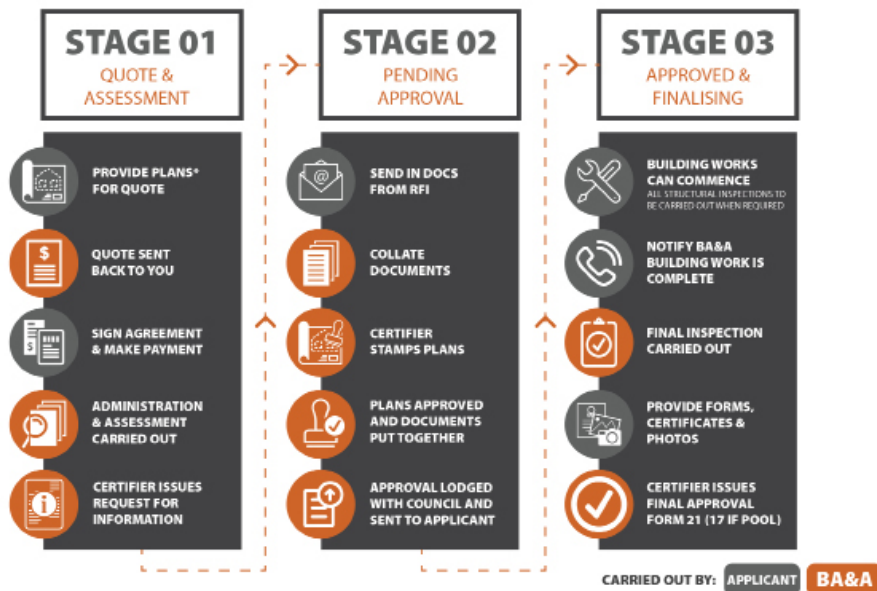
STAGE 01
QUOTE & ASSESSMENT

PROVIDE PLANS* FOR QUOTE

QUOTE SENT BACK TO YOU

SIGN AGREEMENT & MAKE PAYMENT

ADMINISTRATION & ASSESSMENT CARRIED OUT

CERTIFIER ISSUES REQUEST FOR INFORMATION

STAGE 02
PENDING APPROVAL

SEND IN DOCS FROM RFI

COLLATE DOCUMENTS

CERTIFIER STAMPS PLANS

PLANS APPROVED AND DOCUMENTS PUT TOGETHER

APPROVAL LODGED WITH COUNCIL AND SENT TO APPLICANT

STAGE 03
APPROVED & FINALISING

BUILDING WORKS CAN COMMENCE
ALL STRUCTURAL INSPECTIONS TO BE CARRIED OUT WHEN REQUIRED

NOTIFY BA&A BUILDING WORK IS COMPLETE

FINAL INSPECTION CARRIED OUT

PROVIDE FORMS, CERTIFICATES & PHOTOS

CERTIFIER ISSUES FINAL APPROVAL FORM 21 (17 IF POOL)

CARRIED OUT BY: APPLICANT BA&A